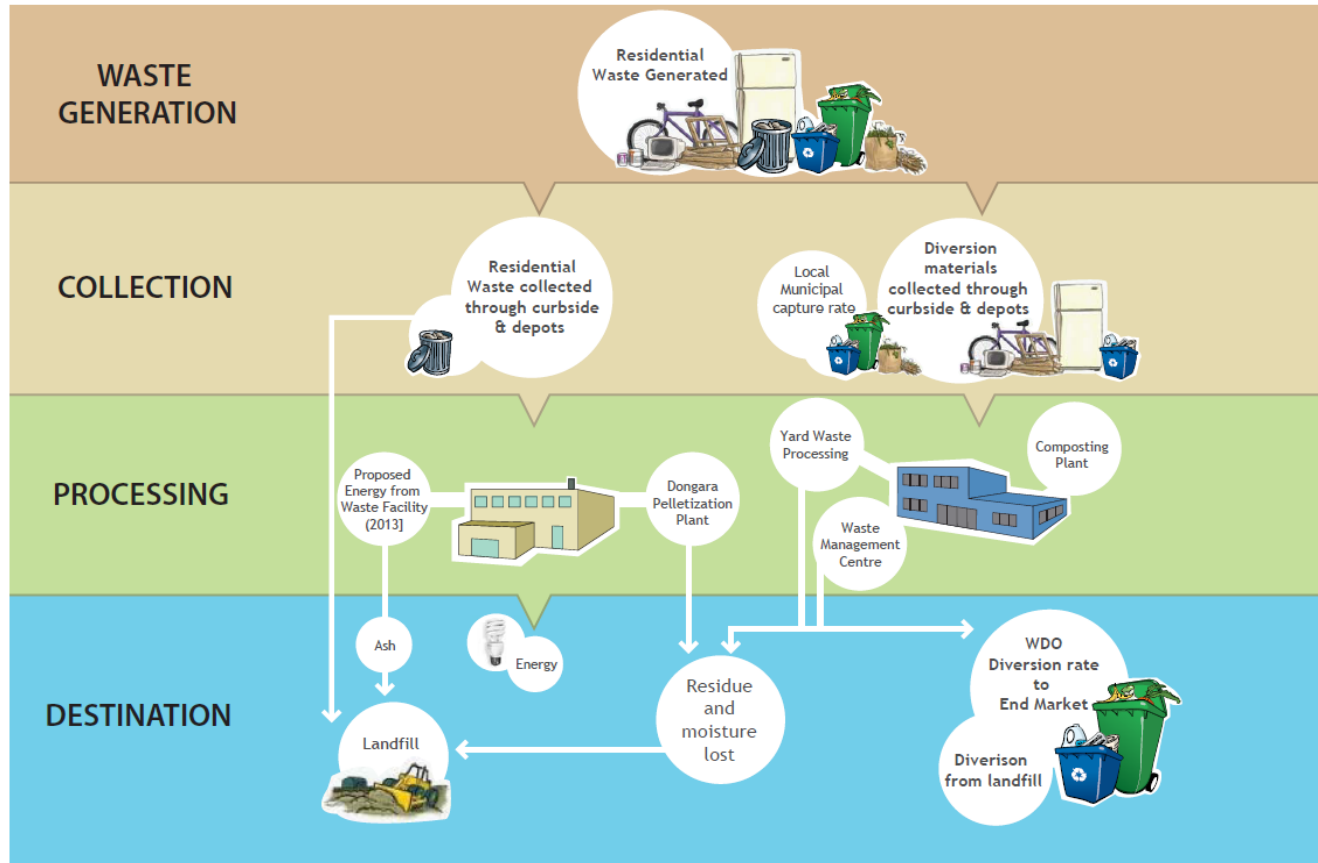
WASTE GENERATION

Residential Waste Generated

COLLECTION

Residential Waste collected through curbside & depots

Local Municipal capture rate

Diversion materials collected through curbside & depots

PROCESSING

Proposed Energy from Waste Facility (2013)

Dongara Pelletization Plant

Yard Waste Processing

Composting Plant

Waste Management Centre

DESTINATION

Ash

Energy

Landfill

Residue and moisture lost

WDO Diversion rate to End Market

Diverison from landfill